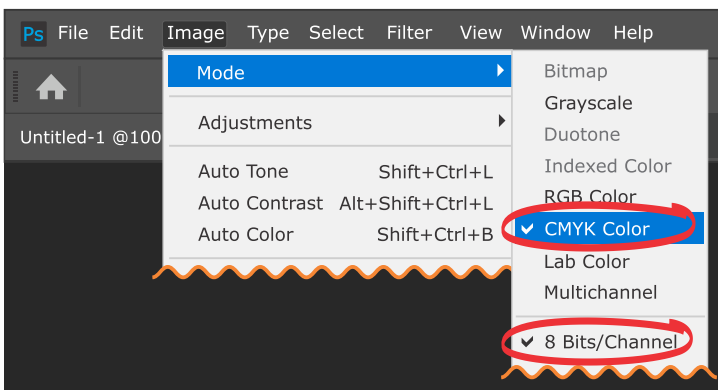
Ps File Edit Image Type Select Filter View Window Help

Untitled-1 @100

Mode
Adjustments
Auto Tone Shift+Ctrl+L
Auto Contrast Alt+Shift+Ctrl+L
Auto Color Shift+Ctrl+B

Bitmap
Grayscale
Duotone
Indexed Color
RGB Color
✔ CMYK Color
Lab Color
Multichannel
✔ 8 Bits/Channel